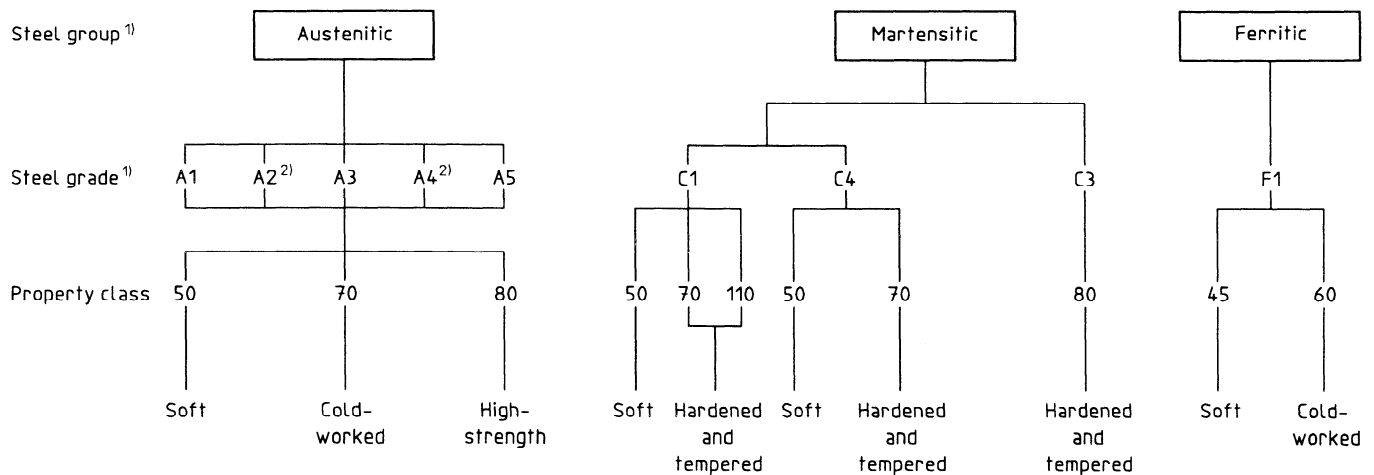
Steel group $^{1)}$

Austenitic

Martensitic

Ferritic

Steel grade $^{1)}$

A1 A2 $^{2)}$ A3 A4 $^{2)}$ A5

C1 C4 C3

F1

Property class

50 70 80

50 70 110 50 70 80

45 60

Soft Cold-worked High-strength

Soft Hardened and tempered Soft Hardened and tempered Hardened and tempered

Soft Cold-worked